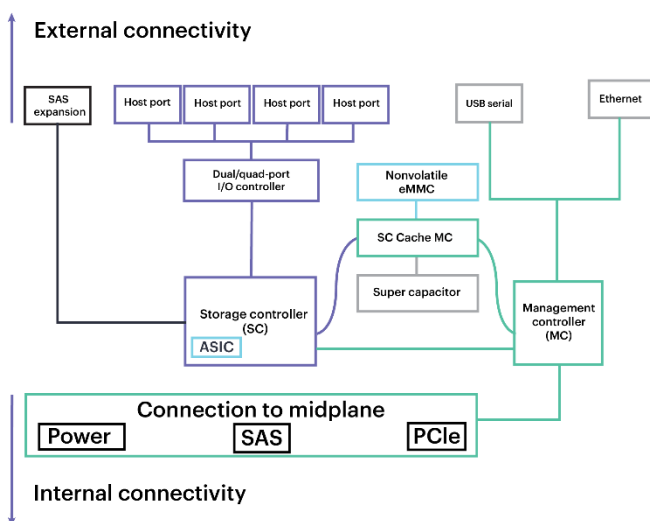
External connectivity

SAS expansion

Host port

Host port

Host port

Host port

USB serial

Ethernet

Dual/quad-port I/O controller

Nonvolatile eMMC

SC Cache MC

Super capacitor

Storage controller (SC)

ASIC

Management controller (MC)

Connection to midplane

Power

SAS

PCIe

Internal connectivity